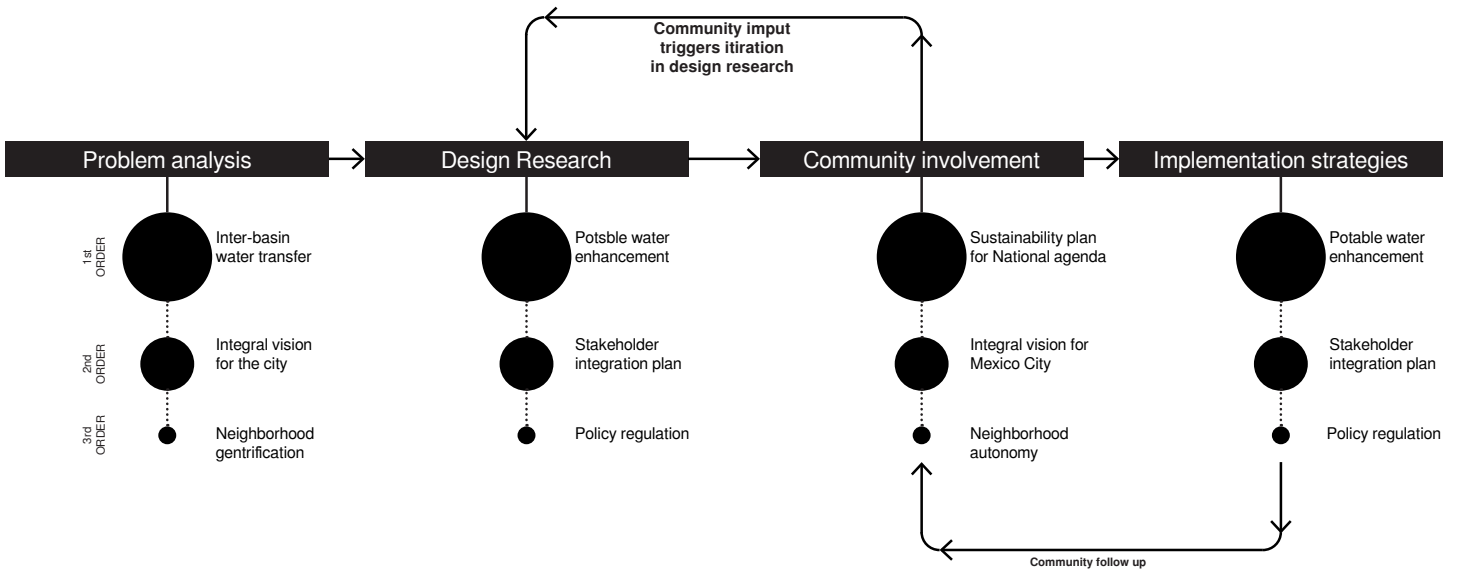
Community imput triggers itiration in design research

Problem analysis

Design Research

Community involvement

Implementation strategies

1st ORDER

Inter-basin water transfer

2nd ORDER

Integral vision for the city

3rd ORDER

Neighborhood gentrification

Potsble water enhancement

Stakeholder integration plan

Policy regulation

Sustainability plan for National agenda

Integral vision for Mexico City

Neighborhood autonomy

Potable water enhancement

Stakeholder integration plan

Policy regulation

Community follow up